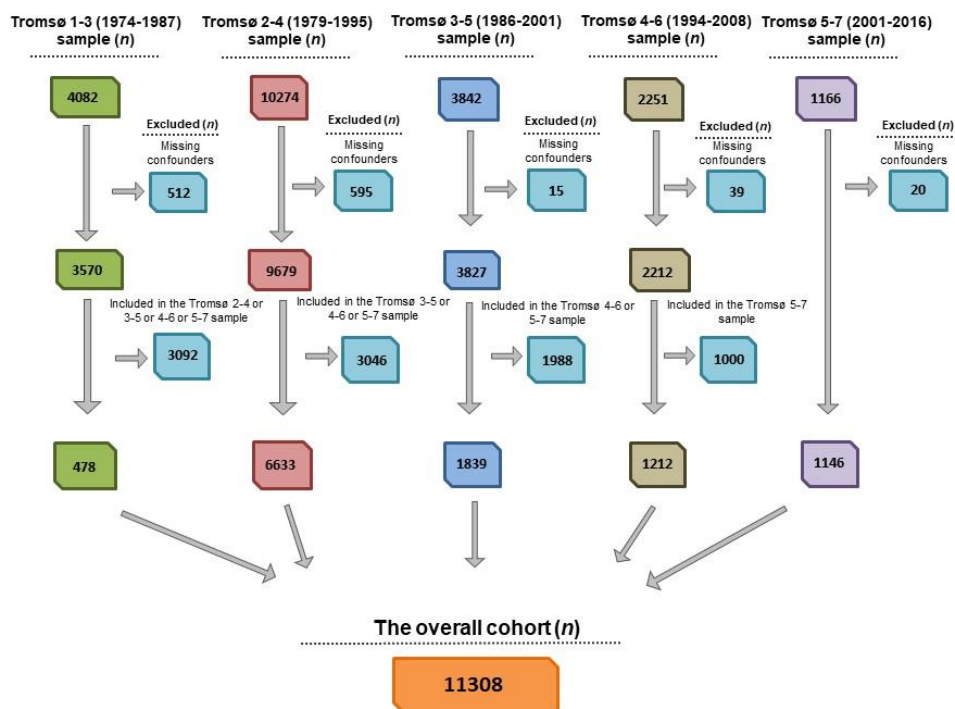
Tromsø 1-3 (1974-1987) sample ($n$)

Tromsø 2-4 (1979-1995) sample ($n$)

Tromsø 3-5 (1986-2001) sample ($n$)

Tromsø 4-6 (1994-2008) sample ($n$)

Tromsø 5-7 (2001-2016) sample ($n$)

4082

Excluded ($n$)
Missing confounders

512

3570

Included in the Tromsø 2-4 or 3-5 or 4-6 or 5-7 sample

3092

478

10274

Excluded ($n$)
Missing confounders

595

9679

Included in the Tromsø 3-5 or 4-6 or 5-7 sample

3046

6633

3842

Excluded ($n$)
Missing confounders

15

3827

Included in the Tromsø 4-6 or 5-7 sample

1988

1839

2251

Excluded ($n$)
Missing confounders

39

2212

Included in the Tromsø 5-7 sample

1000

1212

1166

Excluded ($n$)
Missing confounders

20

1146

The overall cohort ($n$)

11308